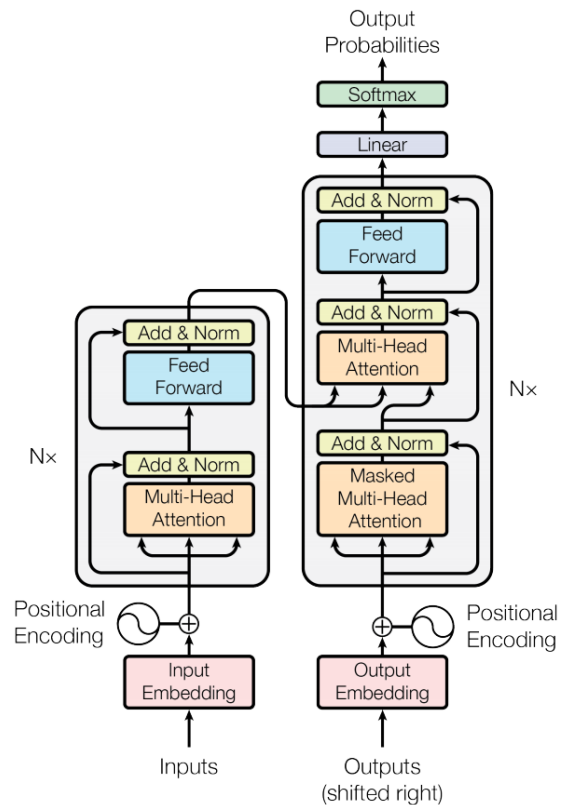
Output Probabilities

Softmax

Linear

Add & Norm

Feed Forward

Add & Norm

Multi-Head Attention

N×

Add & Norm

Masked Multi-Head Attention

Add & Norm

Feed Forward

N×

Add & Norm

Multi-Head Attention

Positional Encoding

Positional Encoding

Input Embedding

Output Embedding

Inputs

Outputs (shifted right)